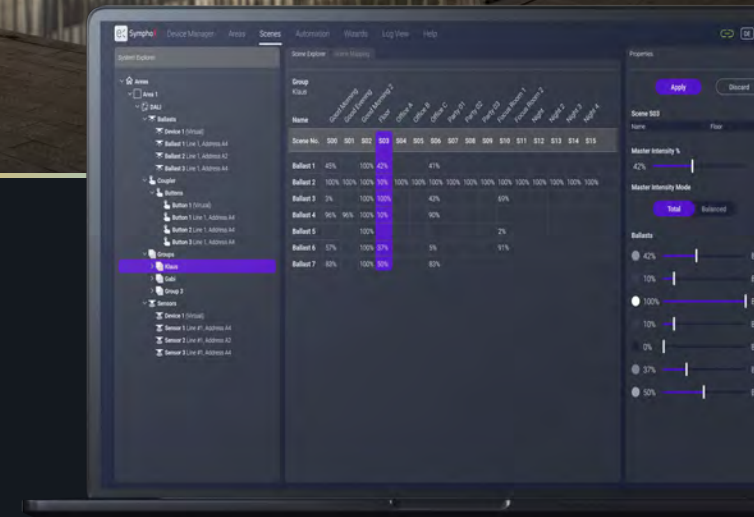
Sympho Device Manager Areas Scenes Automation Wizards Log View Help

DE

Scene Explorer

Areas
Area 1
DALI
Ballasts
Device 1 (Virtual)
Ballast 1 Line 1, Address A4
Ballast 2 Line 1, Address A2
Ballast 3 Line 1, Address A4
Coupler
Buttons
Button 1 (Virtual)
Button 1 Line 1, Address A4
Button 2 Line 1, Address A4
Button 3 Line 1, Address A4
Groups
Klaus
Gabi
Group 3
Sensors
Device 1 (Virtual)
Sensor 1 Line #1, Address A4
Sensor 2 Line #1, Address A2
Sensor 3 Line #1, Address A4

Scene Explorer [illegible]

Group
Klaus

| Name | Good Morning | Good Evening | Good Morning 2 | Floor | Office A | Office B | Office C | Party 01 | Party 02 | Party 03 | Focus Room 1 | Focus Room 2 | Night | Night 2 | Night 3 | Night 4 |
|---|---|---|---|---|---|---|---|---|---|---|---|---|---|---|---|---|
| Scene No. | S00 | S01 | S02 | S03 | S04 | S05 | S06 | S07 | S08 | S09 | S10 | S11 | S12 | S13 | S14 | S15 |
| Ballast 1 | 45% | | 100% | 42% | | | 41% | | | | | | | | | |
| Ballast 2 | 100% | 100% | 100% | 10% | 100% | 100% | 100% | 100% | 100% | 100% | 100% | 100% | 100% | 100% | 100% | |
| Ballast 3 | 3% | | 100% | 100% | | | 42% | | | | 69% | | | | | |
| Ballast 4 | 96% | 96% | 100% | 10% | | | 90% | | | | | | | | | |
| Ballast 5 | | | 100% | | | | | | | | 2% | | | | | |
| Ballast 6 | 57% | | 100% | 37% | | | 5% | | | | 91% | | | | | |
| Ballast 7 | 83% | | 100% | 50% | | | 83% | | | | | | | | | |

Properties

Apply
Discard

Scene S03
Name
Floor

Master Intensity %
42%

Master Intensity Mode
Total
Balanced

Ballasts
42%
10%
100%
10%
0%
37%
50%